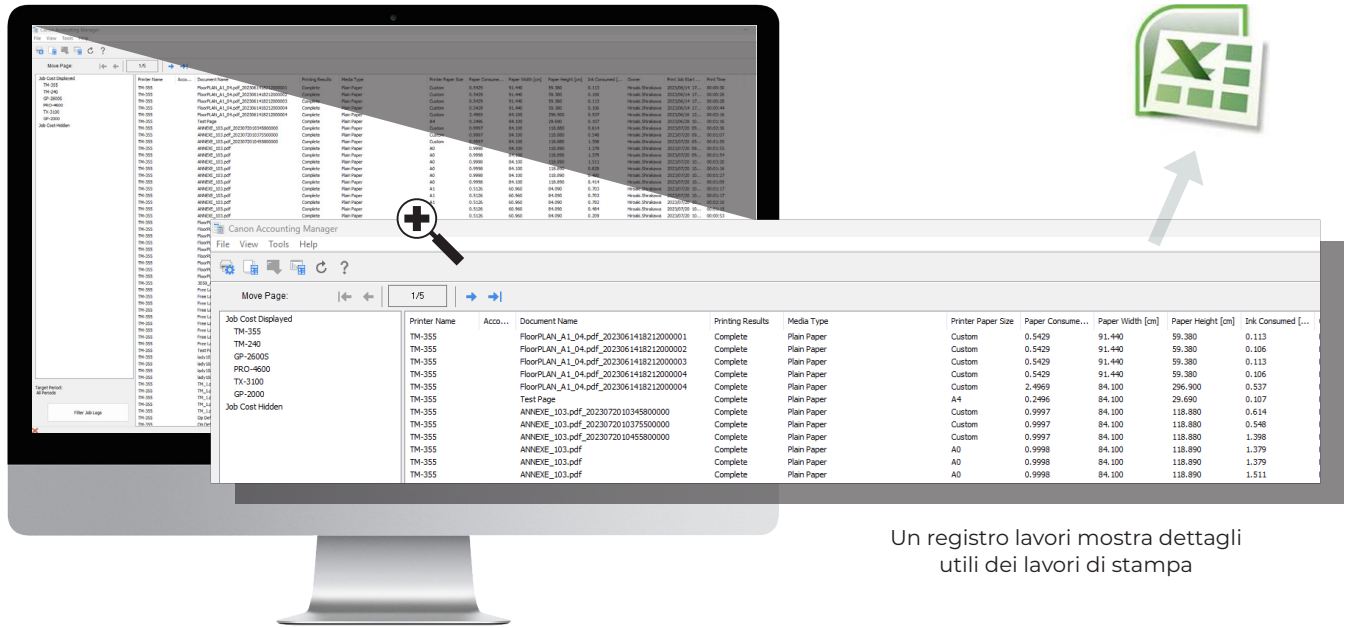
Canon Accounting Manager
File View Tools Help

Move Page: 1/5

Job Cost Displayed
TM-355
TM-240
GP-2600S
PRO-4600
TX-3100
GP-2000
Job Cost Hidden

| Printer Name | Acco... | Document Name | Printing Results | Media Type | Printer Paper Size | Paper Consume... | Paper Width [cm] | Paper Height [cm] | Ink Consumed [... |
|---|---|---|---|---|---|---|---|---|---|
| TM-355 | | FloorPLAN_A1_04.pdf_20230614182120000001 | Complete | Plain Paper | Custom | 0.5429 | 91.440 | 59.380 | 0.113 |
| TM-355 | | FloorPLAN_A1_04.pdf_20230614182120000002 | Complete | Plain Paper | Custom | 0.5429 | 91.440 | 59.380 | 0.106 |
| TM-355 | | FloorPLAN_A1_04.pdf_20230614182120000003 | Complete | Plain Paper | Custom | 0.5429 | 91.440 | 59.380 | 0.113 |
| TM-355 | | FloorPLAN_A1_04.pdf_20230614182120000004 | Complete | Plain Paper | Custom | 0.5429 | 91.440 | 59.380 | 0.106 |
| TM-355 | | FloorPLAN_A1_04.pdf_20230614182120000004 | Complete | Plain Paper | Custom | 2.4969 | 84.100 | 296.900 | 0.537 |
| TM-355 | | Test Page | Complete | Plain Paper | A4 | 0.2496 | 84.100 | 29.690 | 0.107 |
| TM-355 | | ANNEXE_103.pdf_20230720103458000000 | Complete | Plain Paper | Custom | 0.9997 | 84.100 | 118.880 | 0.614 |
| TM-355 | | ANNEXE_103.pdf_20230720103755000000 | Complete | Plain Paper | Custom | 0.9997 | 84.100 | 118.880 | 0.548 |
| TM-355 | | ANNEXE_103.pdf_20230720104558000000 | Complete | Plain Paper | Custom | 0.9997 | 84.100 | 118.880 | 1.398 |
| TM-355 | | ANNEXE_103.pdf | Complete | Plain Paper | A0 | 0.9998 | 84.100 | 118.890 | 1.379 |
| TM-355 | | ANNEXE_103.pdf | Complete | Plain Paper | A0 | 0.9998 | 84.100 | 118.890 | 1.379 |
| TM-355 | | ANNEXE_103.pdf | Complete | Plain Paper | A0 | 0.9998 | 84.100 | 118.890 | 1.511 |

Target Period:
All Periods
Filter Job Logs

Un registro lavori mostra dettagli utili dei lavori di stampa